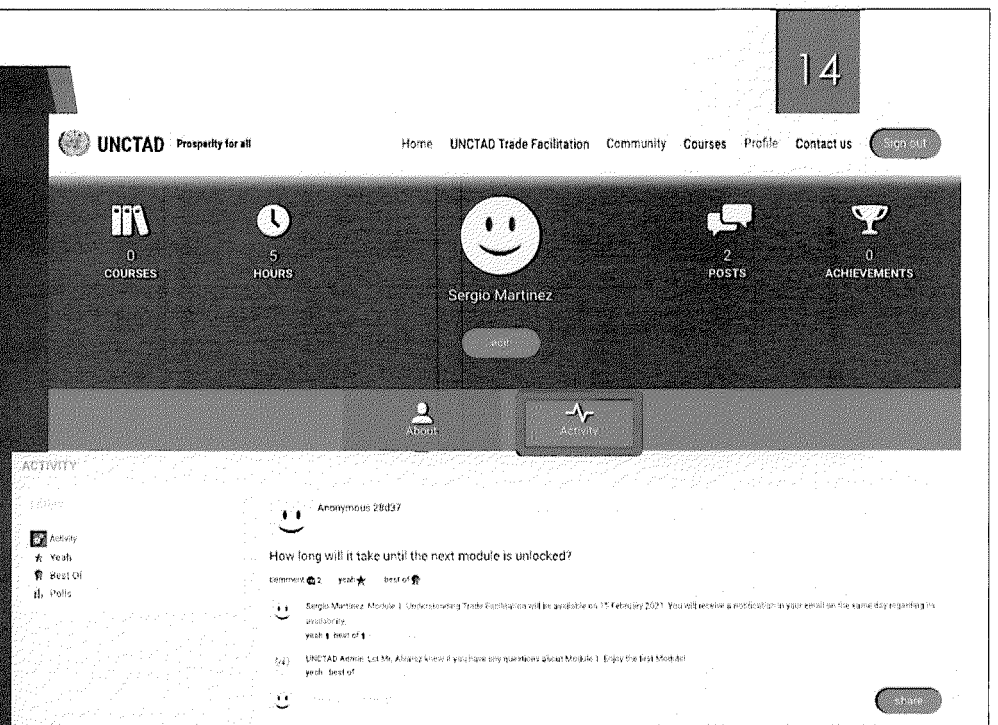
14

UNCTAD Prosperity for all

Home UNCTAD Trade Facilitation Community Courses Profile Contact us Sign out

0
COURSES

5
HOURS

Sergio Martinez

edit

2
POSTS

0
ACHIEVEMENTS

About

Activity

ACTIVITY

Filter

Activity
Yeah
Best Of
Polls

Anonymous 29d37

How long will it take until the next module is unlocked?

comment 2 yeah best of

Sergio Martinez: Module 1: Understanding Trade Facilitation will be available on 15 February 2021. You will receive a notification in your email on the same day regarding its availability.
yeah 1 best of 1

UNCTAD Admin: Let Mr. Alvarez know if you have any questions about Module 1. Enjoy the first Module!
yeah best of

share